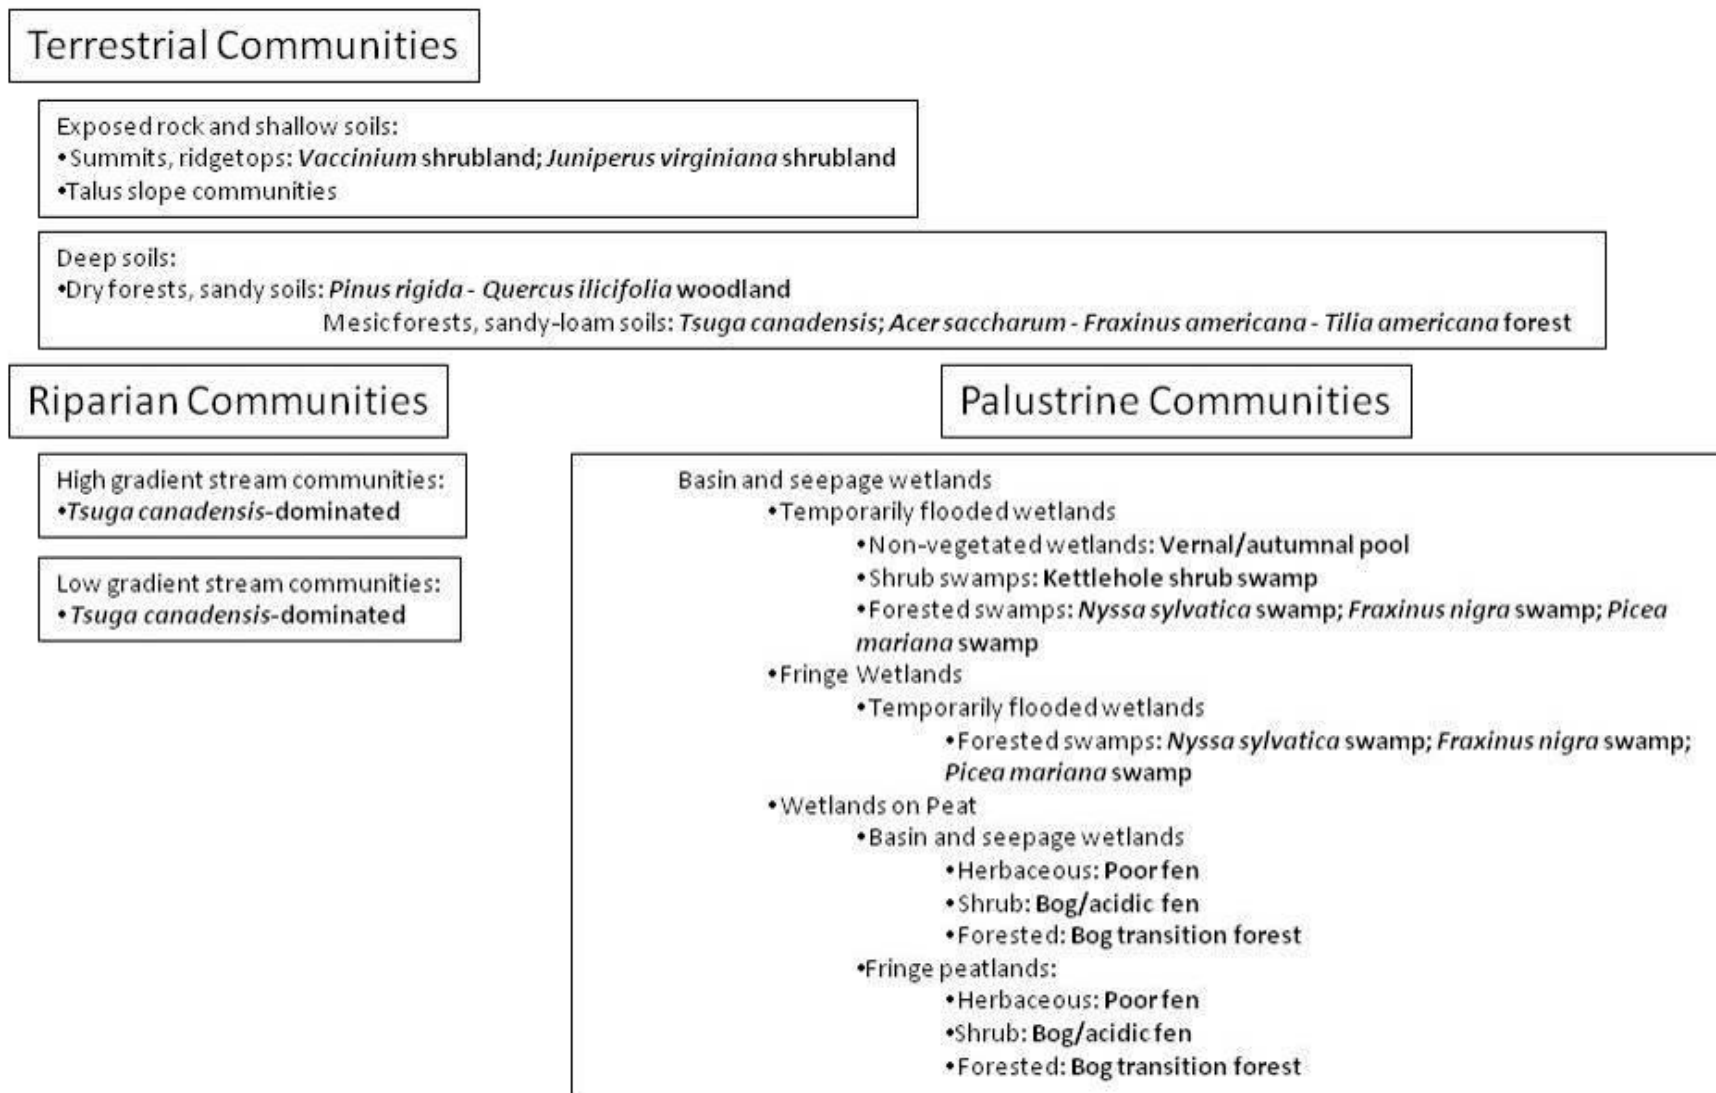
Terrestrial Communities

Exposed rock and shallow soils:
•Summits, ridgetops: Vaccinium shrubland; Juniperus virginiana shrubland
•Talus slope communities

Deep soils:
•Dry forests, sandy soils: Pinus rigida - Quercus ilicifolia woodland
Mesic forests, sandy-loam soils: Tsuga canadensis; Acer saccharum - Fraxinus americana - Tilia americana forest

Riparian Communities

High gradient stream communities:
•Tsuga canadensis-dominated

Low gradient stream communities:
•Tsuga canadensis-dominated

Palustrine Communities

Basin and seepage wetlands
•Temporarily flooded wetlands
•Non-vegetated wetlands: Vernal/autumnal pool
•Shrub swamps: Kettlehole shrub swamp
•Forested swamps: Nyssa sylvatica swamp; Fraxinus nigra swamp; Picea mariana swamp
•Fringe Wetlands
•Temporarily flooded wetlands
•Forested swamps: Nyssa sylvatica swamp; Fraxinus nigra swamp; Picea mariana swamp
•Wetlands on Peat
•Basin and seepage wetlands
•Herbaceous: Poor fen
•Shrub: Bog/acidic fen
•Forested: Bog transition forest
•Fringe peatlands:
•Herbaceous: Poor fen
•Shrub: Bog/acidic fen
•Forested: Bog transition forest